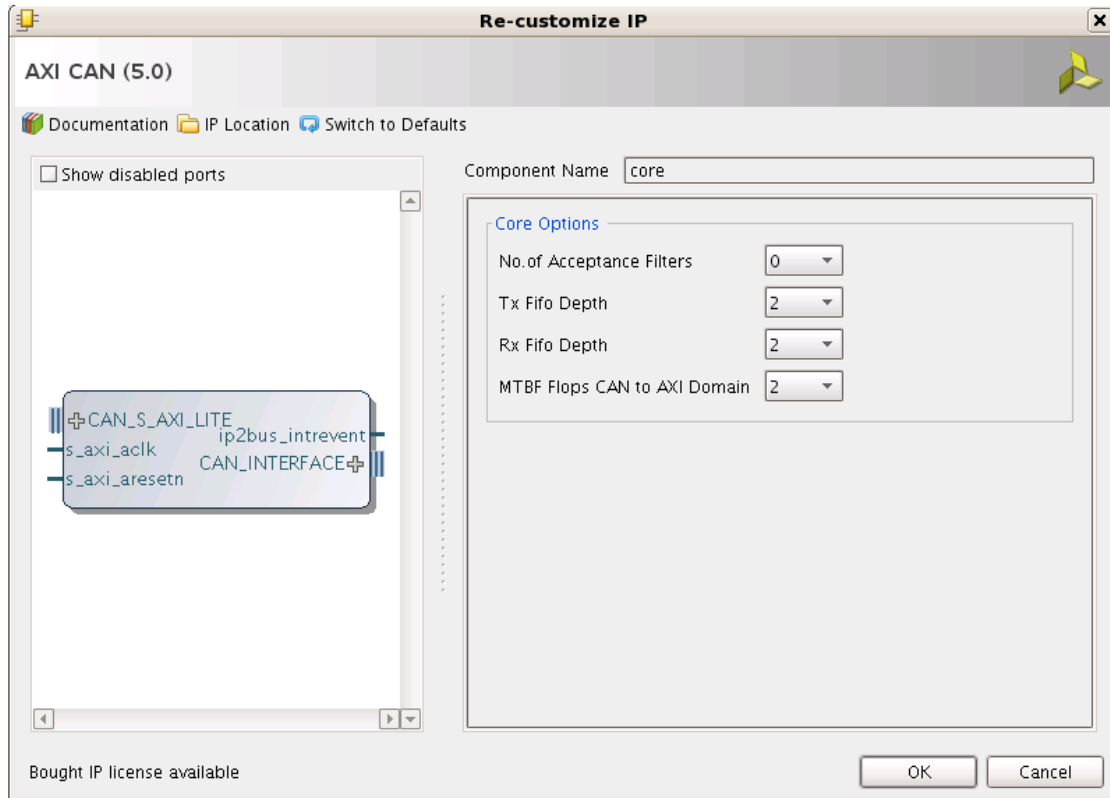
Re-customize IP

AXI CAN (5.0)

Documentation IP Location Switch to Defaults

Show disabled ports

CAN_S_AXI_LITE
s_axi_aclk
s_axi_aresetn
ip2bus_intrevent
CAN_INTERFACE

Component Name core

Core Options

No.of Acceptance Filters 0

Tx Fifo Depth 2

Rx Fifo Depth 2

MTBF Flops CAN to AXI Domain 2

Bought IP license available

OK

Cancel